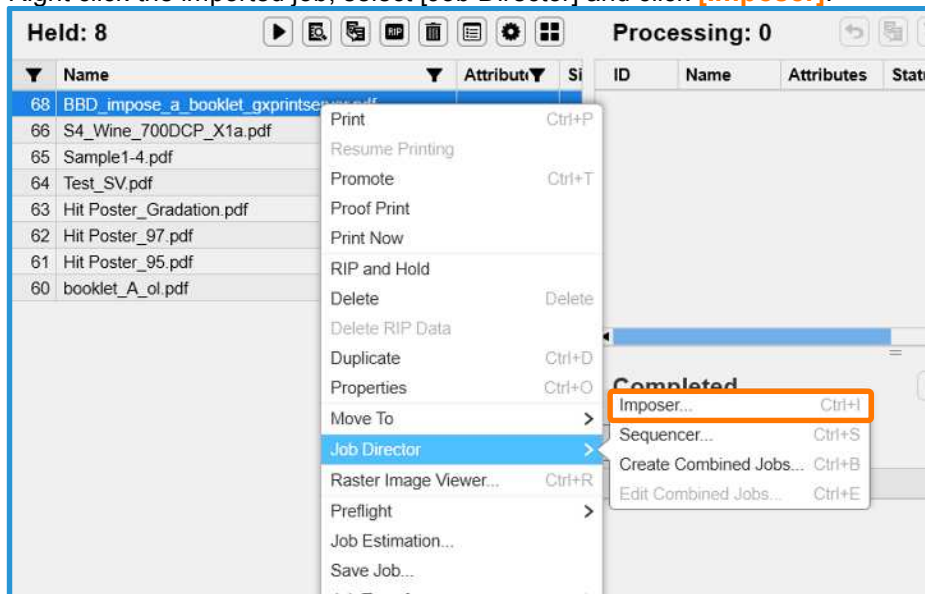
Held: 8

Processing: 0

| | Name | Attribut | Si |
|---|---|---|---|
| 68 | BBD_impose_a_booklet_gxprintserver.pdf | | |
| 66 | S4_Wine_700DCP_X1a.pdf | | |
| 65 | Sample1-4.pdf | | |
| 64 | Test_SV.pdf | | |
| 63 | Hit Poster_Gradation.pdf | | |
| 62 | Hit Poster_97.pdf | | |
| 61 | Hit Poster_95.pdf | | |
| 60 | booklet_A_ol.pdf | | |

| ID | Name | Attributes | Statu |
|---|---|---|---|

Print Ctrl+P
Resume Printing
Promote Ctrl+T
Proof Print
Print Now
RIP and Hold
Delete Delete
Delete RIP Data
Duplicate Ctrl+D
Properties Ctrl+O
Move To
Job Director
Raster Image Viewer... Ctrl+R
Preflight
Job Estimation...
Save Job...

Completed

Imposer... Ctrl+I
Sequencer... Ctrl+S
Create Combined Jobs... Ctrl+B
Edit Combined Jobs... Ctrl+E